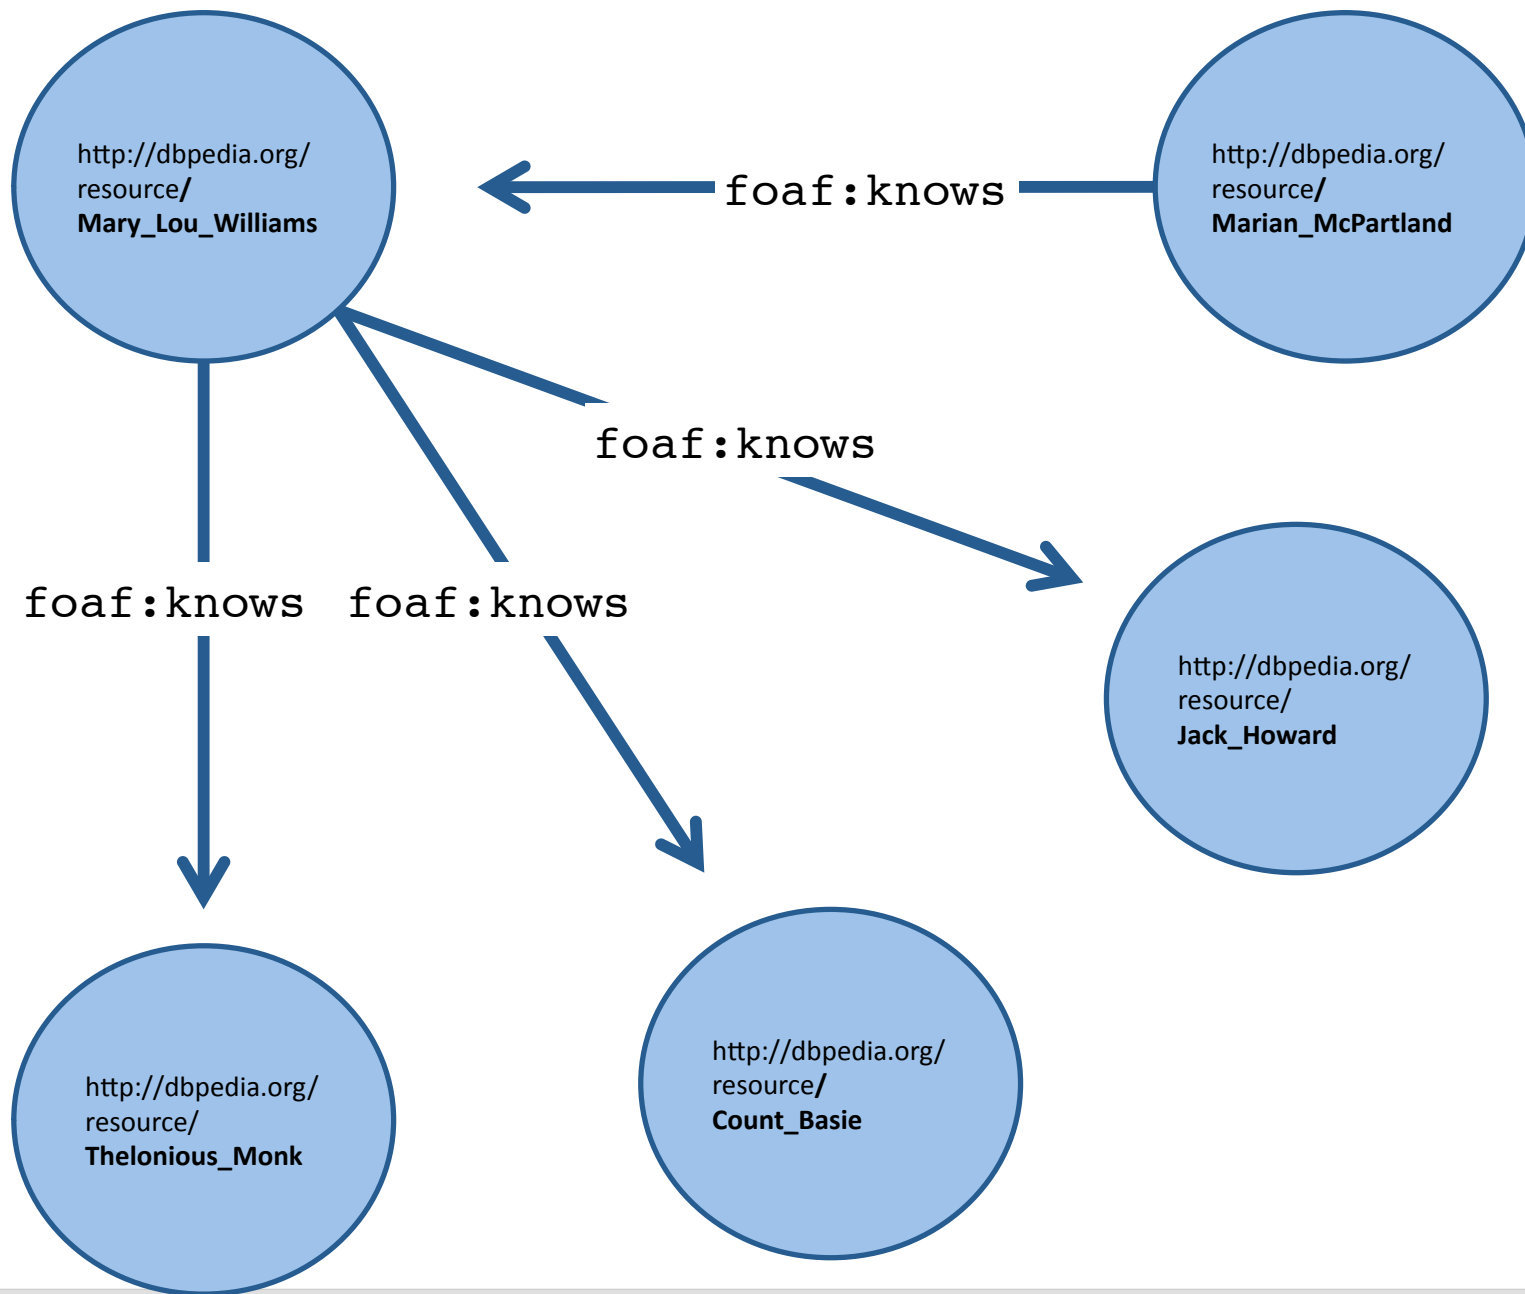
http://dbpedia.org/resource/**Mary_Lou_Williams**

foaf:knows

http://dbpedia.org/resource/**Marian_McPartland**

foaf:knows

foaf:knows

foaf:knows

http://dbpedia.org/resource/**Jack_Howard**

http://dbpedia.org/resource/**Thelonious_Monk**

http://dbpedia.org/resource/**Count_Basie**